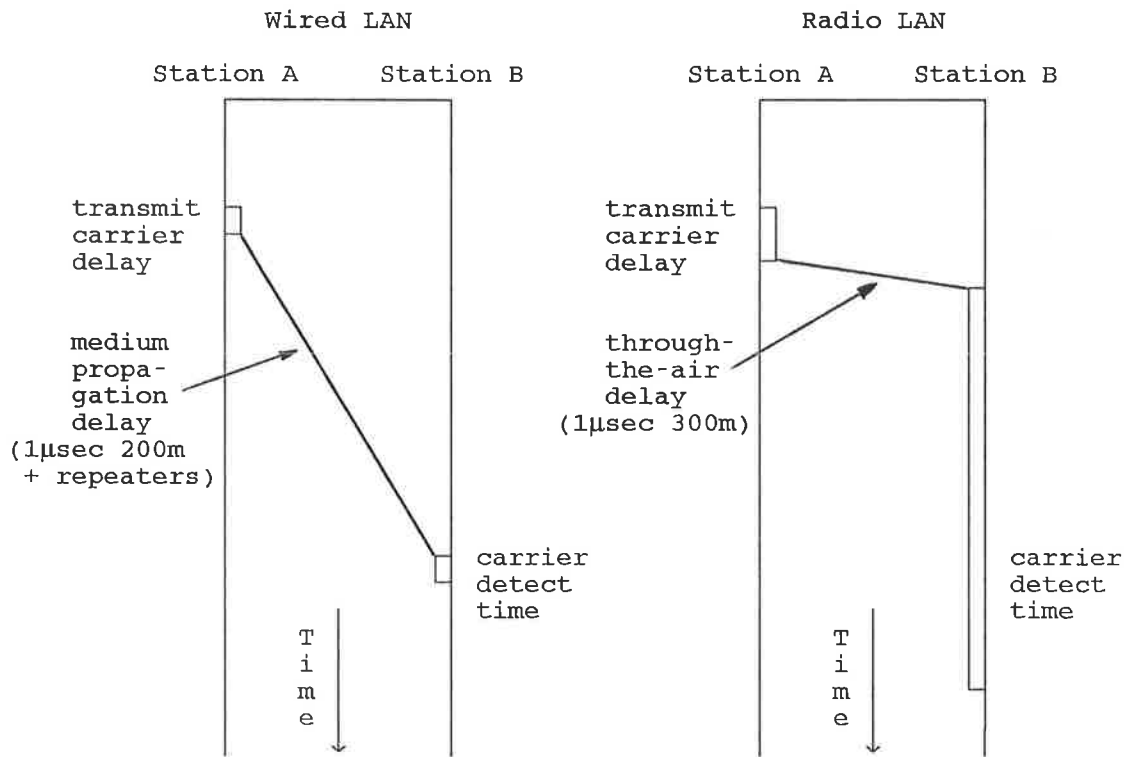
Wired LAN

Station A Station B

transmit carrier delay

medium propagation delay (1µsec 200m + repeaters)

carrier detect time

T i m e

Radio LAN

Station A Station B

transmit carrier delay

through-the-air delay (1µsec 300m)

carrier detect time

T i m e